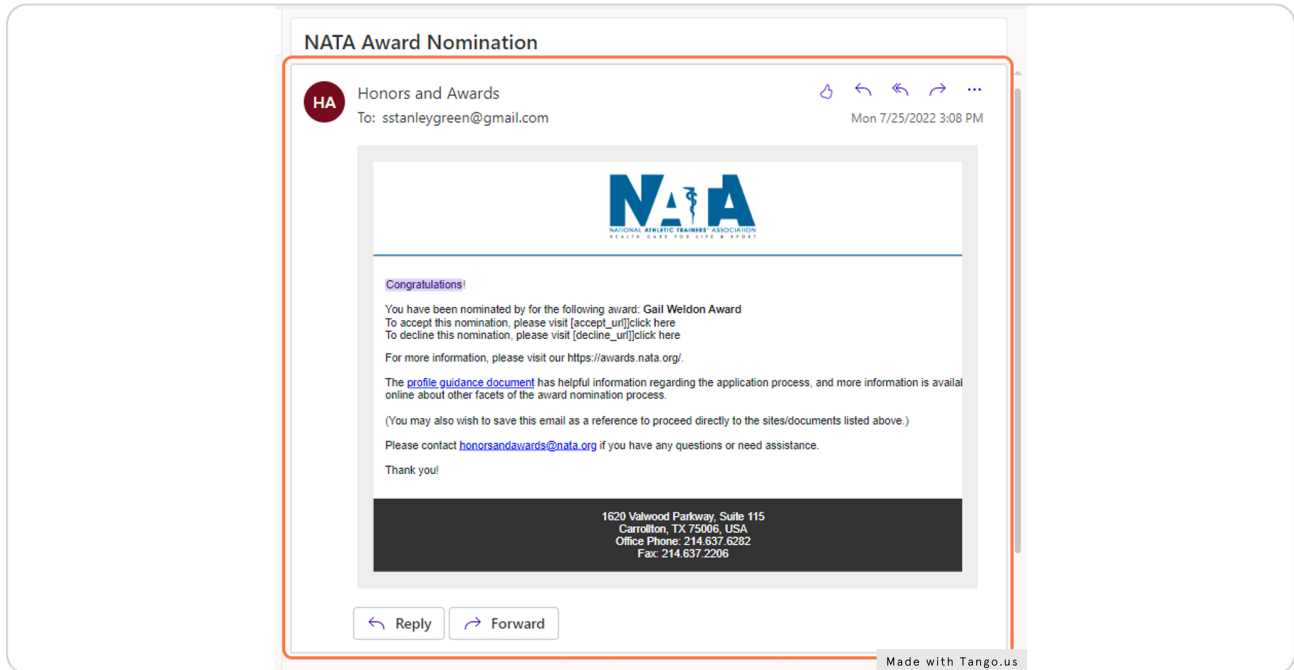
NATA Award Nomination

HA

Honors and Awards

To: sstanleygreen@gmail.com

Mon 7/25/2022 3:08 PM

NATA
NATIONAL ATHLETIC TRAINERS' ASSOCIATION
HEALTH CARE FOR LIFE & SPORT

Congratulations!

You have been nominated by for the following award: Gail Weldon Award
To accept this nomination, please visit [accept_url]]click here
To decline this nomination, please visit [decline_url]]click here

For more information, please visit our https://awards.nata.org/.

The profile guidance document has helpful information regarding the application process, and more information is availal online about other facets of the award nomination process.

(You may also wish to save this email as a reference to proceed directly to the sites/documents listed above.)

Please contact honorsandawards@nata.org if you have any questions or need assistance.

Thank you!

1620 Valwood Parkway, Suite 115
Carrollton, TX 75006, USA
Office Phone: 214.637.6282
Fax: 214.637.2206

Reply

Forward

Made with Tango.us